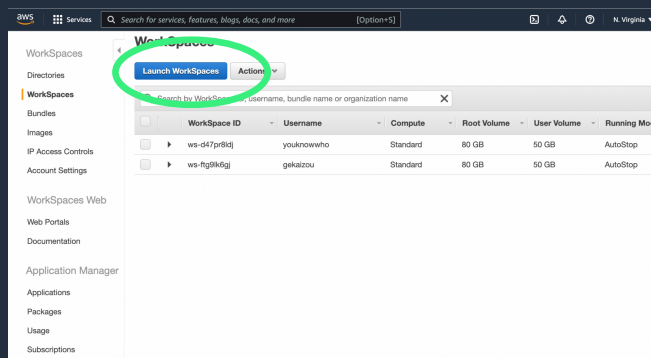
aws Services Search for services, features, blogs, docs, and more [Option+S] N. Virginia

WorkSpaces
Directories
WorkSpaces
Bundles
Images
IP Access Controls
Account Settings

WorkSpaces Web
Web Portals
Documentation

Application Manager
Applications
Packages
Usage
Subscriptions

WorkSpaces

Launch WorkSpaces Actions

Search by WorkSpace ID, username, bundle name or organization name

| | | WorkSpace ID | Username | Compute | Root Volume | User Volume | Running Mo |
|---|---|---|---|---|---|---|---|
| | ▸ | ws-d47pr8ldj | youknowwho | Standard | 80 GB | 50 GB | AutoStop |
| | ▸ | ws-ftg9lk6gj | gekaizou | Standard | 80 GB | 50 GB | AutoStop |